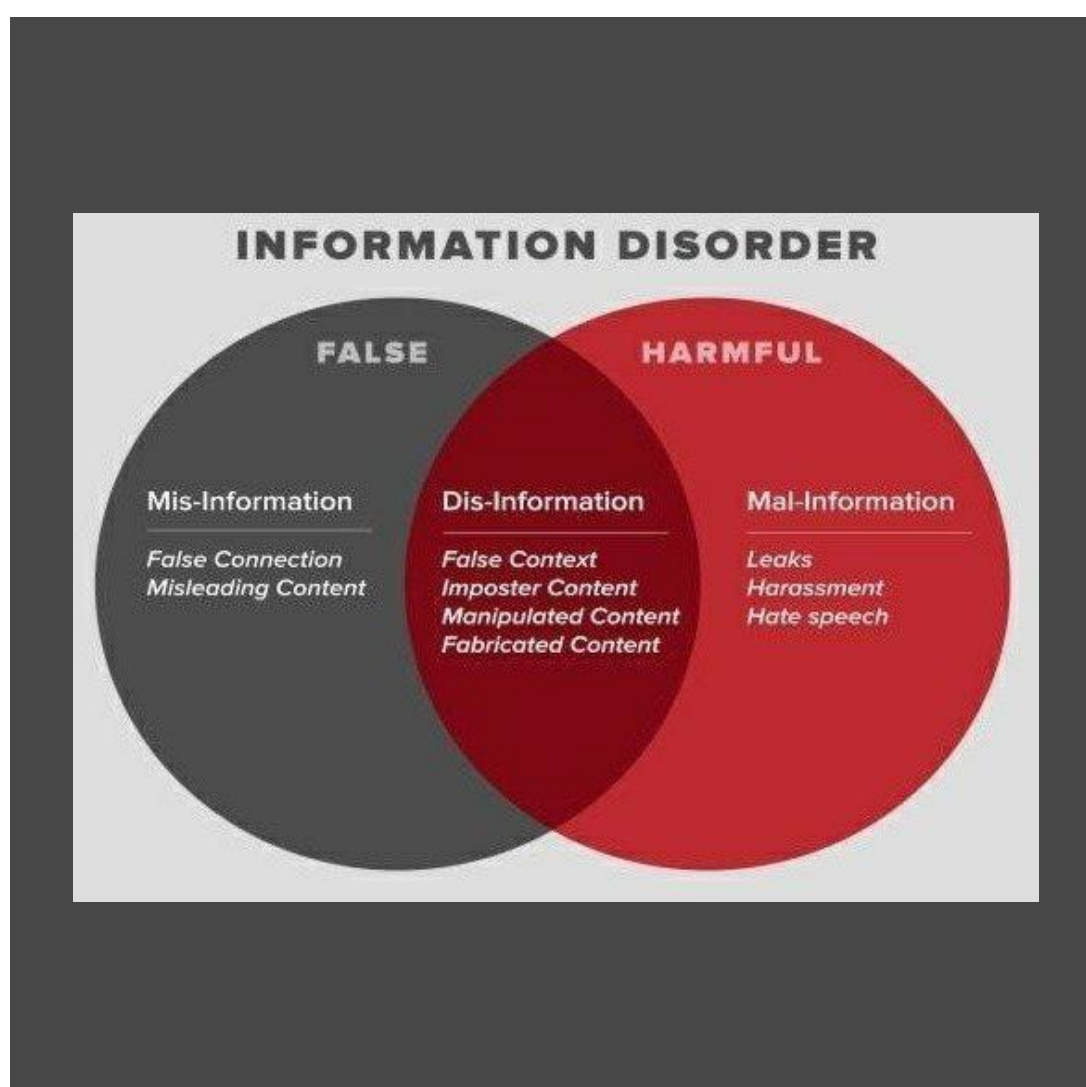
INFORMATION DISORDER

FALSE

HARMFUL

Mis-Information

False Connection
Misleading Content

Dis-Information

False Context
Imposter Content
Manipulated Content
Fabricated Content

Mal-Information

Leaks
Harassment
Hate speech